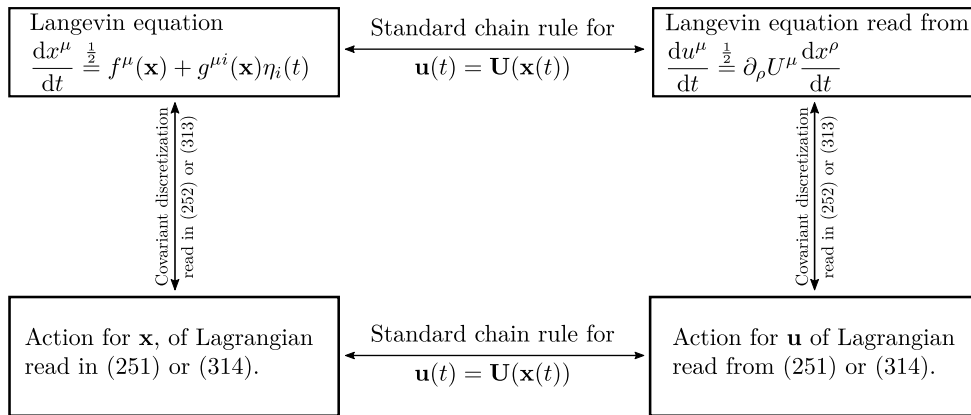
Langevin equation
$\frac{\mathrm{d}x^{\mu}}{\mathrm{d}t} \stackrel{\frac{1}{2}}{=} f^{\mu}(\mathbf{x}) + g^{\mu i}(\mathbf{x})\eta_i(t)$

Standard chain rule for
$\mathbf{u}(t) = \mathbf{U}(\mathbf{x}(t))$

Langevin equation read from
$\frac{\mathrm{d}u^{\mu}}{\mathrm{d}t} \stackrel{\frac{1}{2}}{=} \partial_{\rho} U^{\mu} \frac{\mathrm{d}x^{\rho}}{\mathrm{d}t}$

Covariant discretization
read in (252) or (313)

Covariant discretization
read in (252) or (313)

Action for $\mathbf{x}$, of Lagrangian read in (251) or (314).

Standard chain rule for
$\mathbf{u}(t) = \mathbf{U}(\mathbf{x}(t))$

Action for $\mathbf{u}$ of Lagrangian read from (251) or (314).